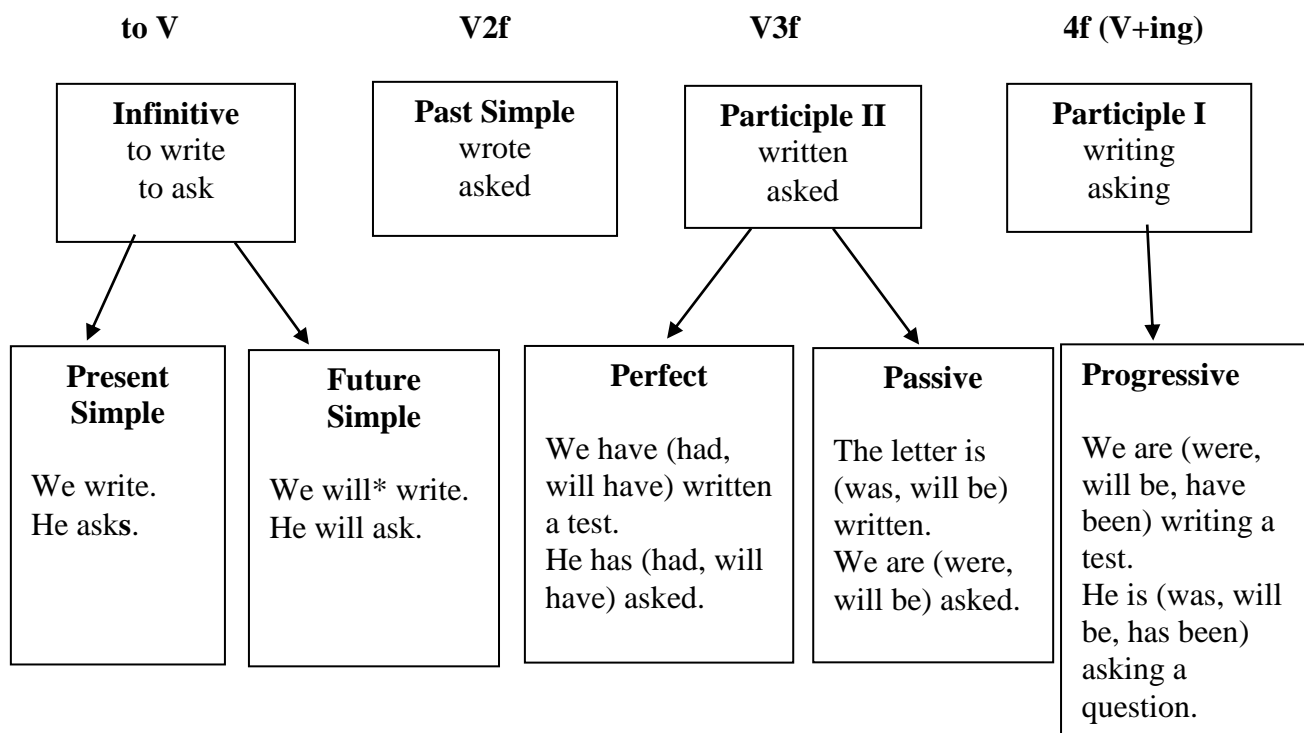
to V

V2f

V3f

4f (V+ing)

Infinitive
to write
to ask

Past Simple
wrote
asked

Participle II
written
asked

Participle I
writing
asking

Present Simple

We write.
He asks.

Future Simple

We will* write.
He will ask.

Perfect

We have (had, will have) written a test.
He has (had, will have) asked.

Passive

The letter is (was, will be) written.
We are (were, will be) asked.

Progressive

We are (were, will be, have been) writing a test.
He is (was, will be, has been) asking a question.